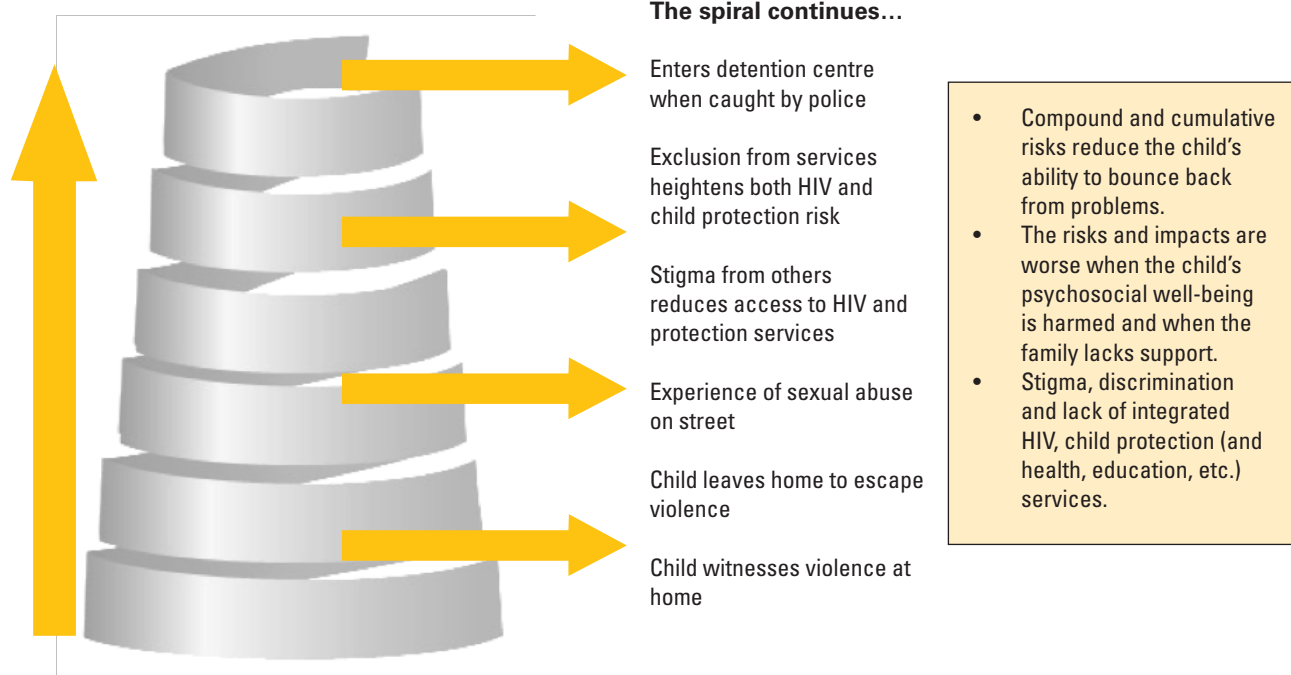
**The spiral continues…**

Enters detention centre when caught by police

Exclusion from services heightens both HIV and child protection risk

Stigma from others reduces access to HIV and protection services

Experience of sexual abuse on street

Child leaves home to escape violence

Child witnesses violence at home

- Compound and cumulative risks reduce the child's ability to bounce back from problems.
- The risks and impacts are worse when the child's psychosocial well-being is harmed and when the family lacks support.
- Stigma, discrimination and lack of integrated HIV, child protection (and health, education, etc.) services.